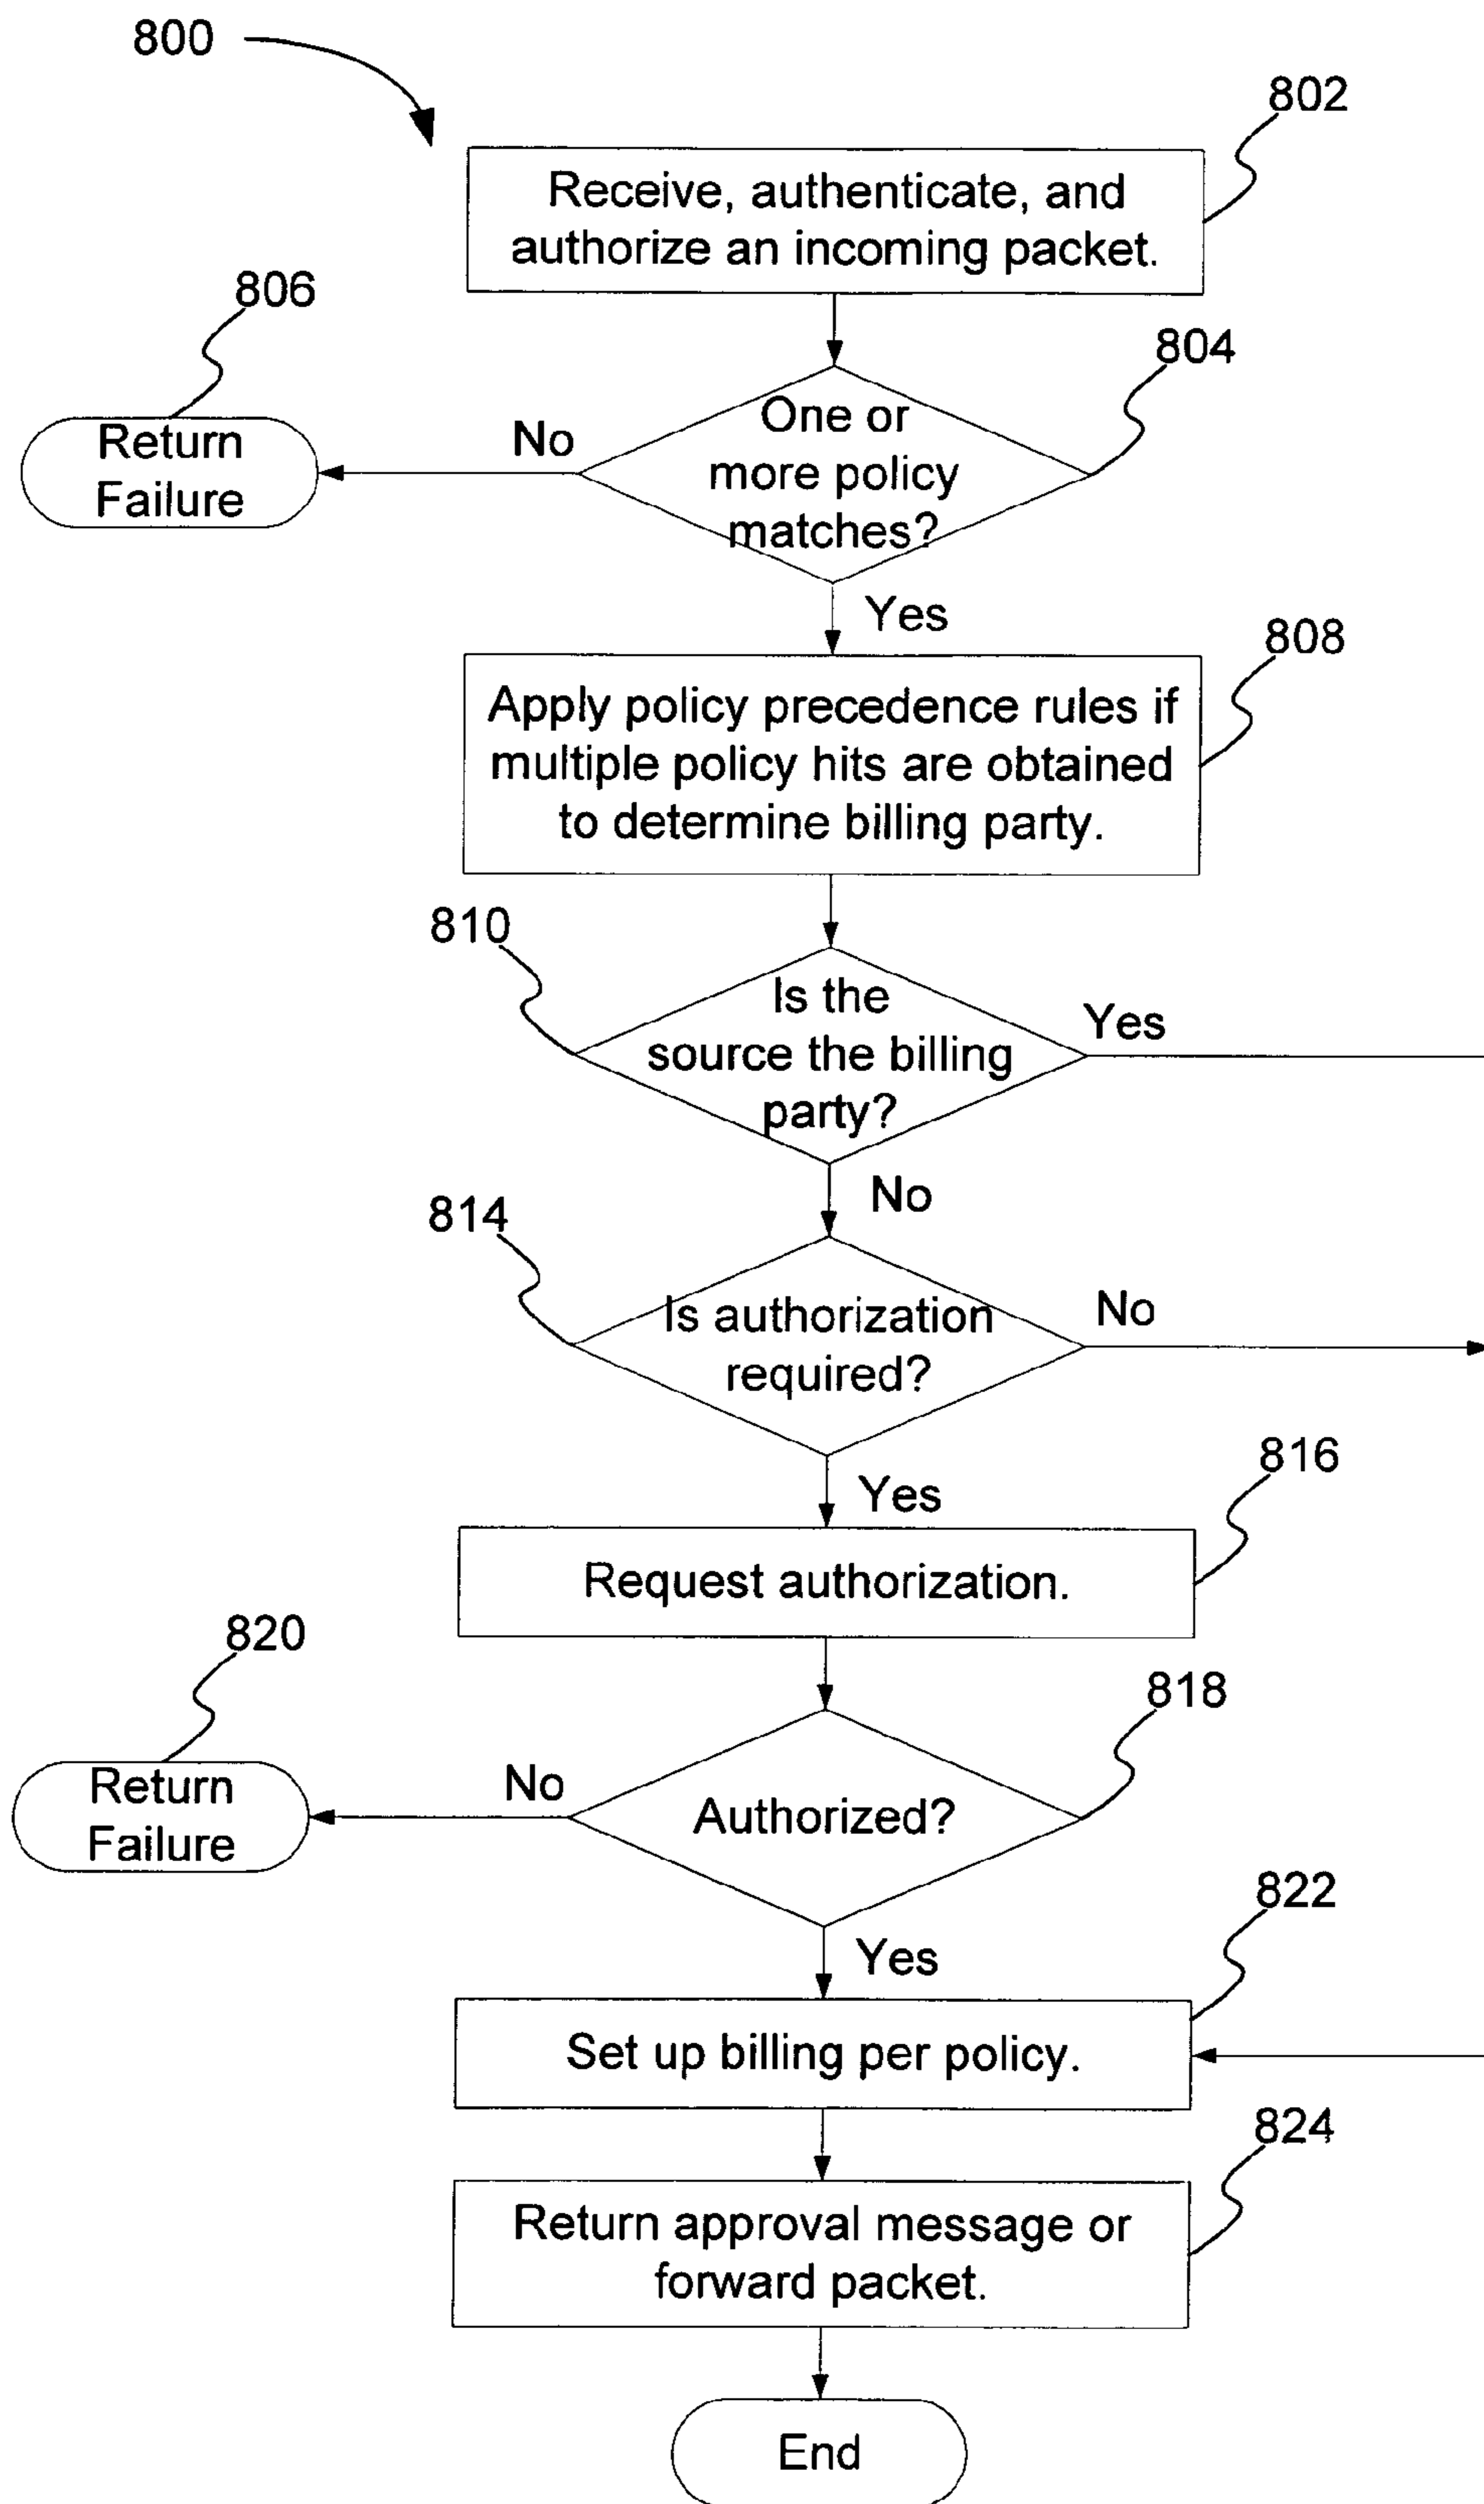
800

802

Receive, authenticate, and authorize an incoming packet.

806

804

Return Failure

No

One or more policy matches?

Yes

808

Apply policy precedence rules if multiple policy hits are obtained to determine billing party.

810

Is the source the billing party?

Yes

No

814

Is authorization required?

No

Yes

816

Request authorization.

820

818

Return Failure

No

Authorized?

Yes

822

Set up billing per policy.

824

Return approval message or forward packet.

End